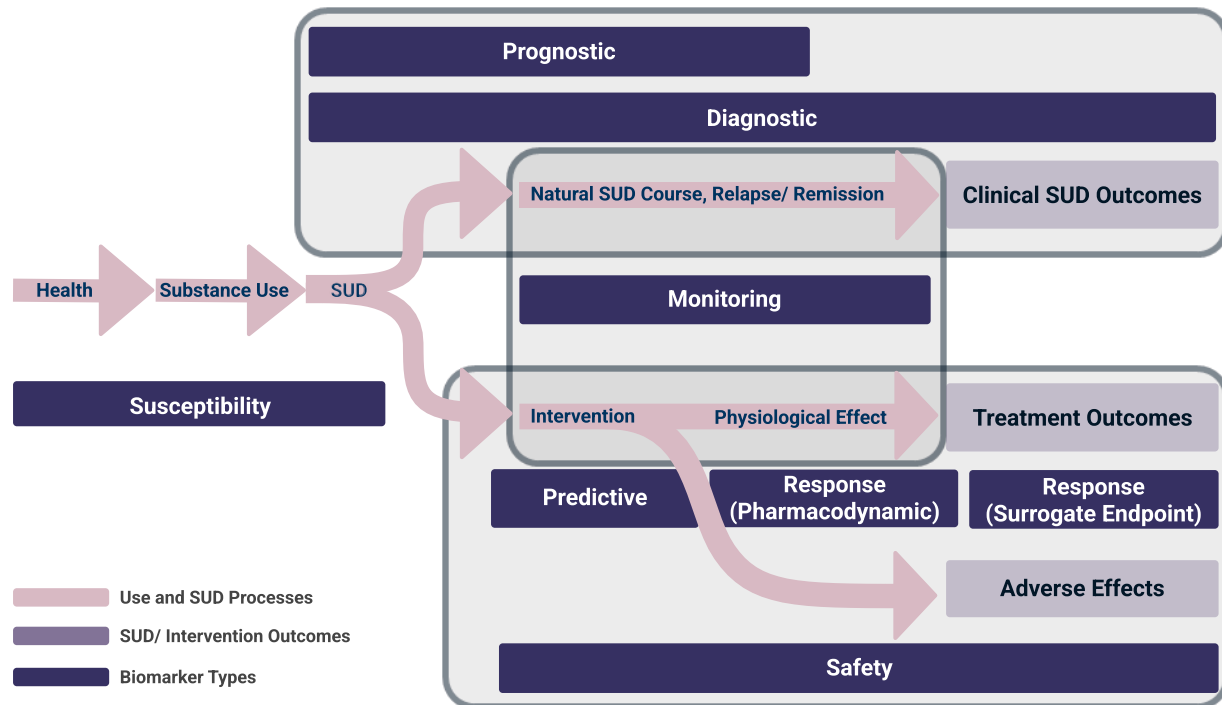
Prognostic

Diagnostic

Natural SUD Course, Relapse/ Remission

Clinical SUD Outcomes

Health

Substance Use

SUD

Monitoring

Susceptibility

Intervention

Physiological Effect

Treatment Outcomes

Predictive

Response (Pharmacodynamic)

Response (Surrogate Endpoint)

Adverse Effects

Use and SUD Processes

SUD/ Intervention Outcomes

Biomarker Types

Safety